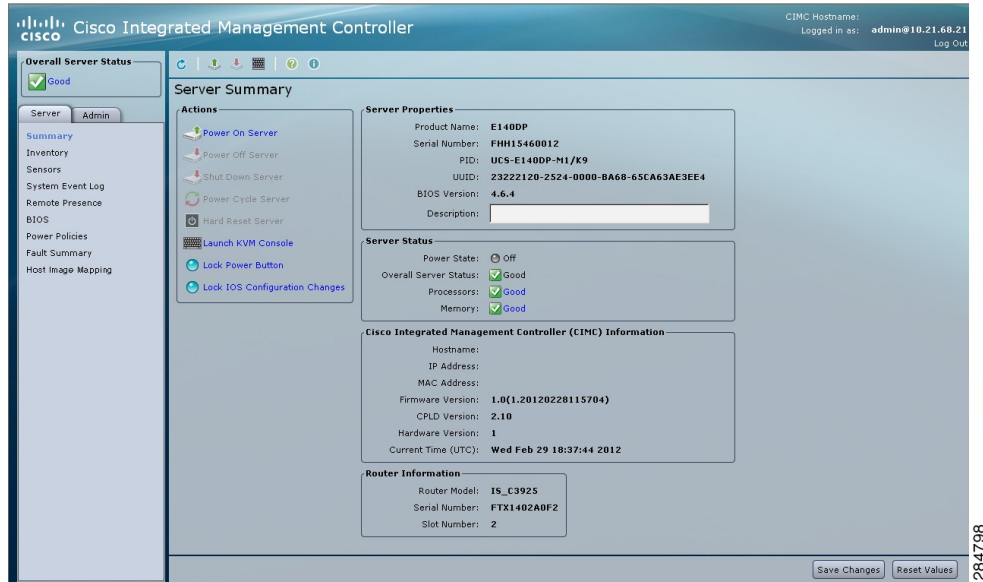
cisco Cisco Integrated Management Controller

CIMC Hostname:
Logged in as: admin@10.21.68.21
Log Out

Overall Server Status
Good

Server Admin

Summary
Inventory
Sensors
System Event Log
Remote Presence
BIOS
Power Policies
Fault Summary
Host Image Mapping

Server Summary

Actions
Power On Server
Power Off Server
Shut Down Server
Power Cycle Server
Hard Reset Server
Launch KVM Console
Lock Power Button
Lock IOS Configuration Changes

Server Properties
Product Name: E140DP
Serial Number: FHH15460012
PID: UCS-E140DP-M1/K9
UUID: 23222120-2524-0000-BA68-65CA63AE3EE4
BIOS Version: 4.6.4
Description:

Server Status
Power State: Off
Overall Server Status: Good
Processors: Good
Memory: Good

Cisco Integrated Management Controller (CIMC) Information
Hostname:
IP Address:
MAC Address:
Firmware Version: 1.0(1.20120228115704)
CPLD Version: 2.10
Hardware Version: 1
Current Time (UTC): Wed Feb 29 18:37:44 2012

Router Information
Router Model: IS_C3925
Serial Number: FTX1402A0F2
Slot Number: 2

Save Changes Reset Values

284798